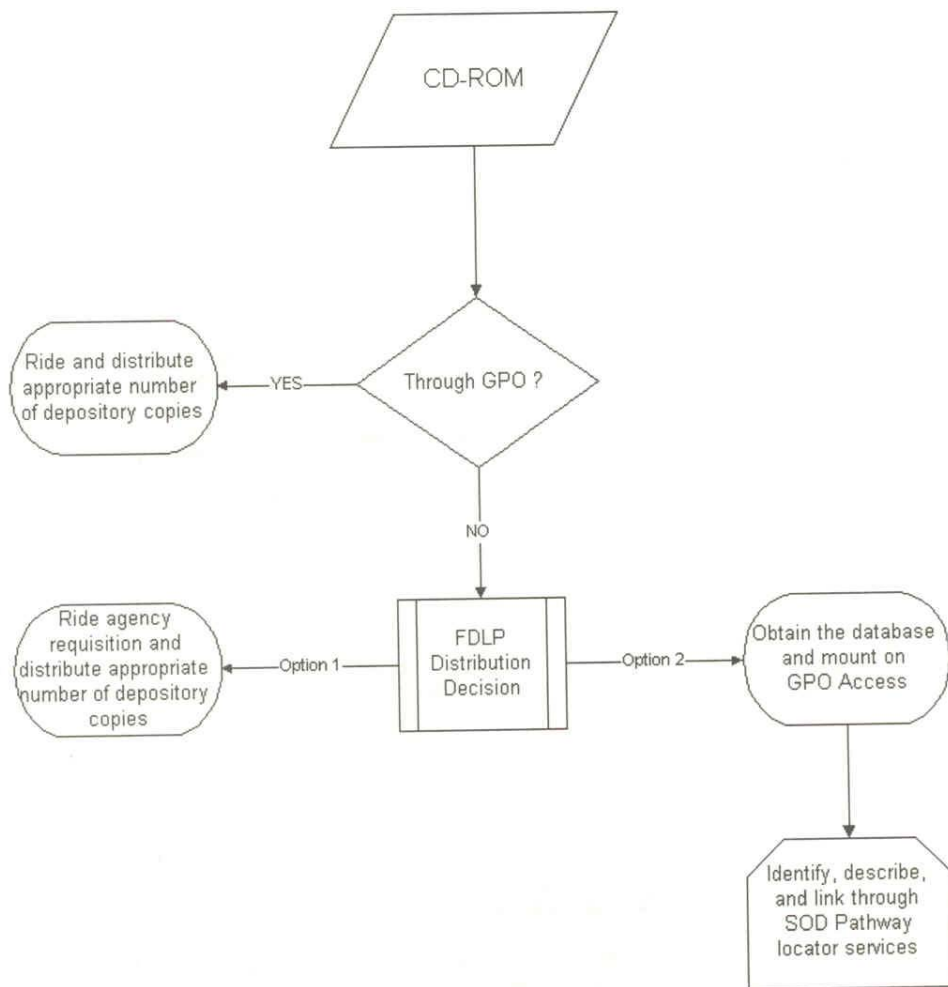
CD-ROM

Through GPO ?

YES

Ride and distribute appropriate number of depository copies

NO

FDLP Distribution Decision

Option 1

Ride agency requisition and distribute appropriate number of depository copies

Option 2

Obtain the database and mount on GPO Access

Identify, describe, and link through SOD Pathway locator services